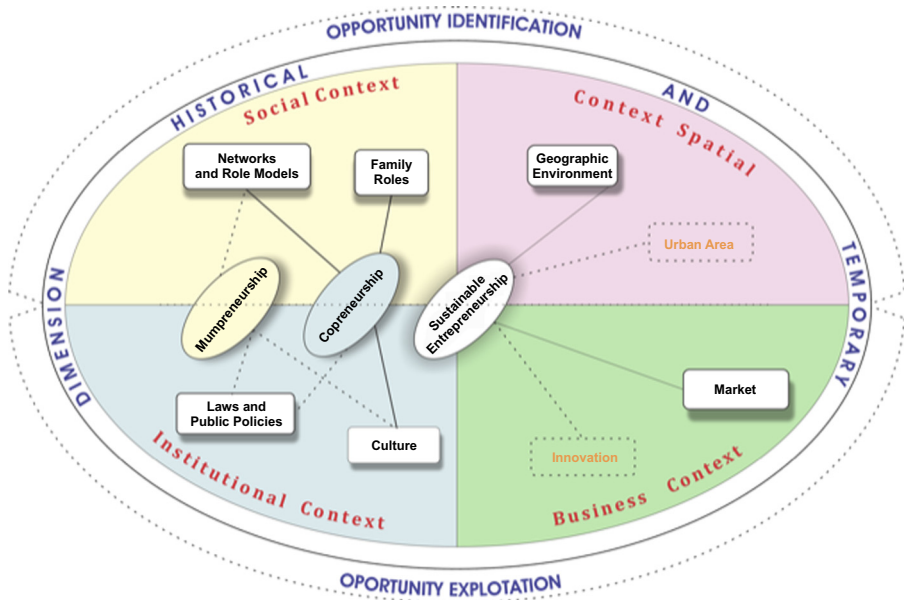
OPPORTUNITY IDENTIFICATION

HISTORICAL

AND

Social Context

Context Spatial

Networks and Role Models

Family Roles

Geographic Environment

Urban Area

DIMENSION

TEMPORARY

Mumpreneurship

Copreneurship

Sustainable Entrepreneurship

Market

Laws and Public Policies

Culture

Innovation

Institutional Context

Business Context

OPORTUNITY EXPLOTATION